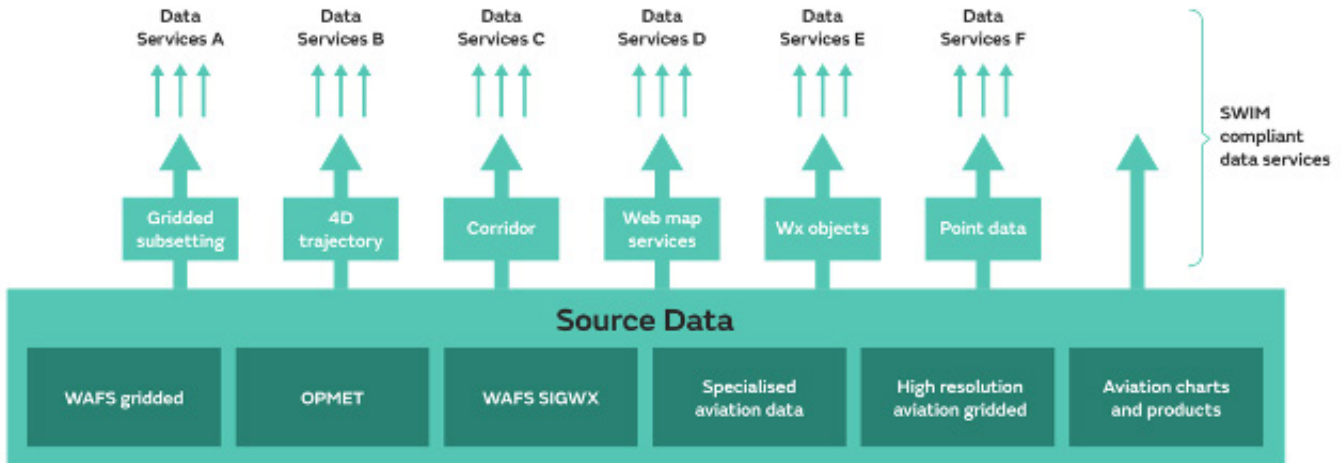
Data Services A

Data Services B

Data Services C

Data Services D

Data Services E

Data Services F

SWIM compliant data services

Gridded subsetting

4D trajectory

Corridor

Web map services

Wx objects

Point data

Source Data

WAFS gridded

OPMET

WAFS SIGWX

Specialised aviation data

High resolution aviation gridded

Aviation charts and products